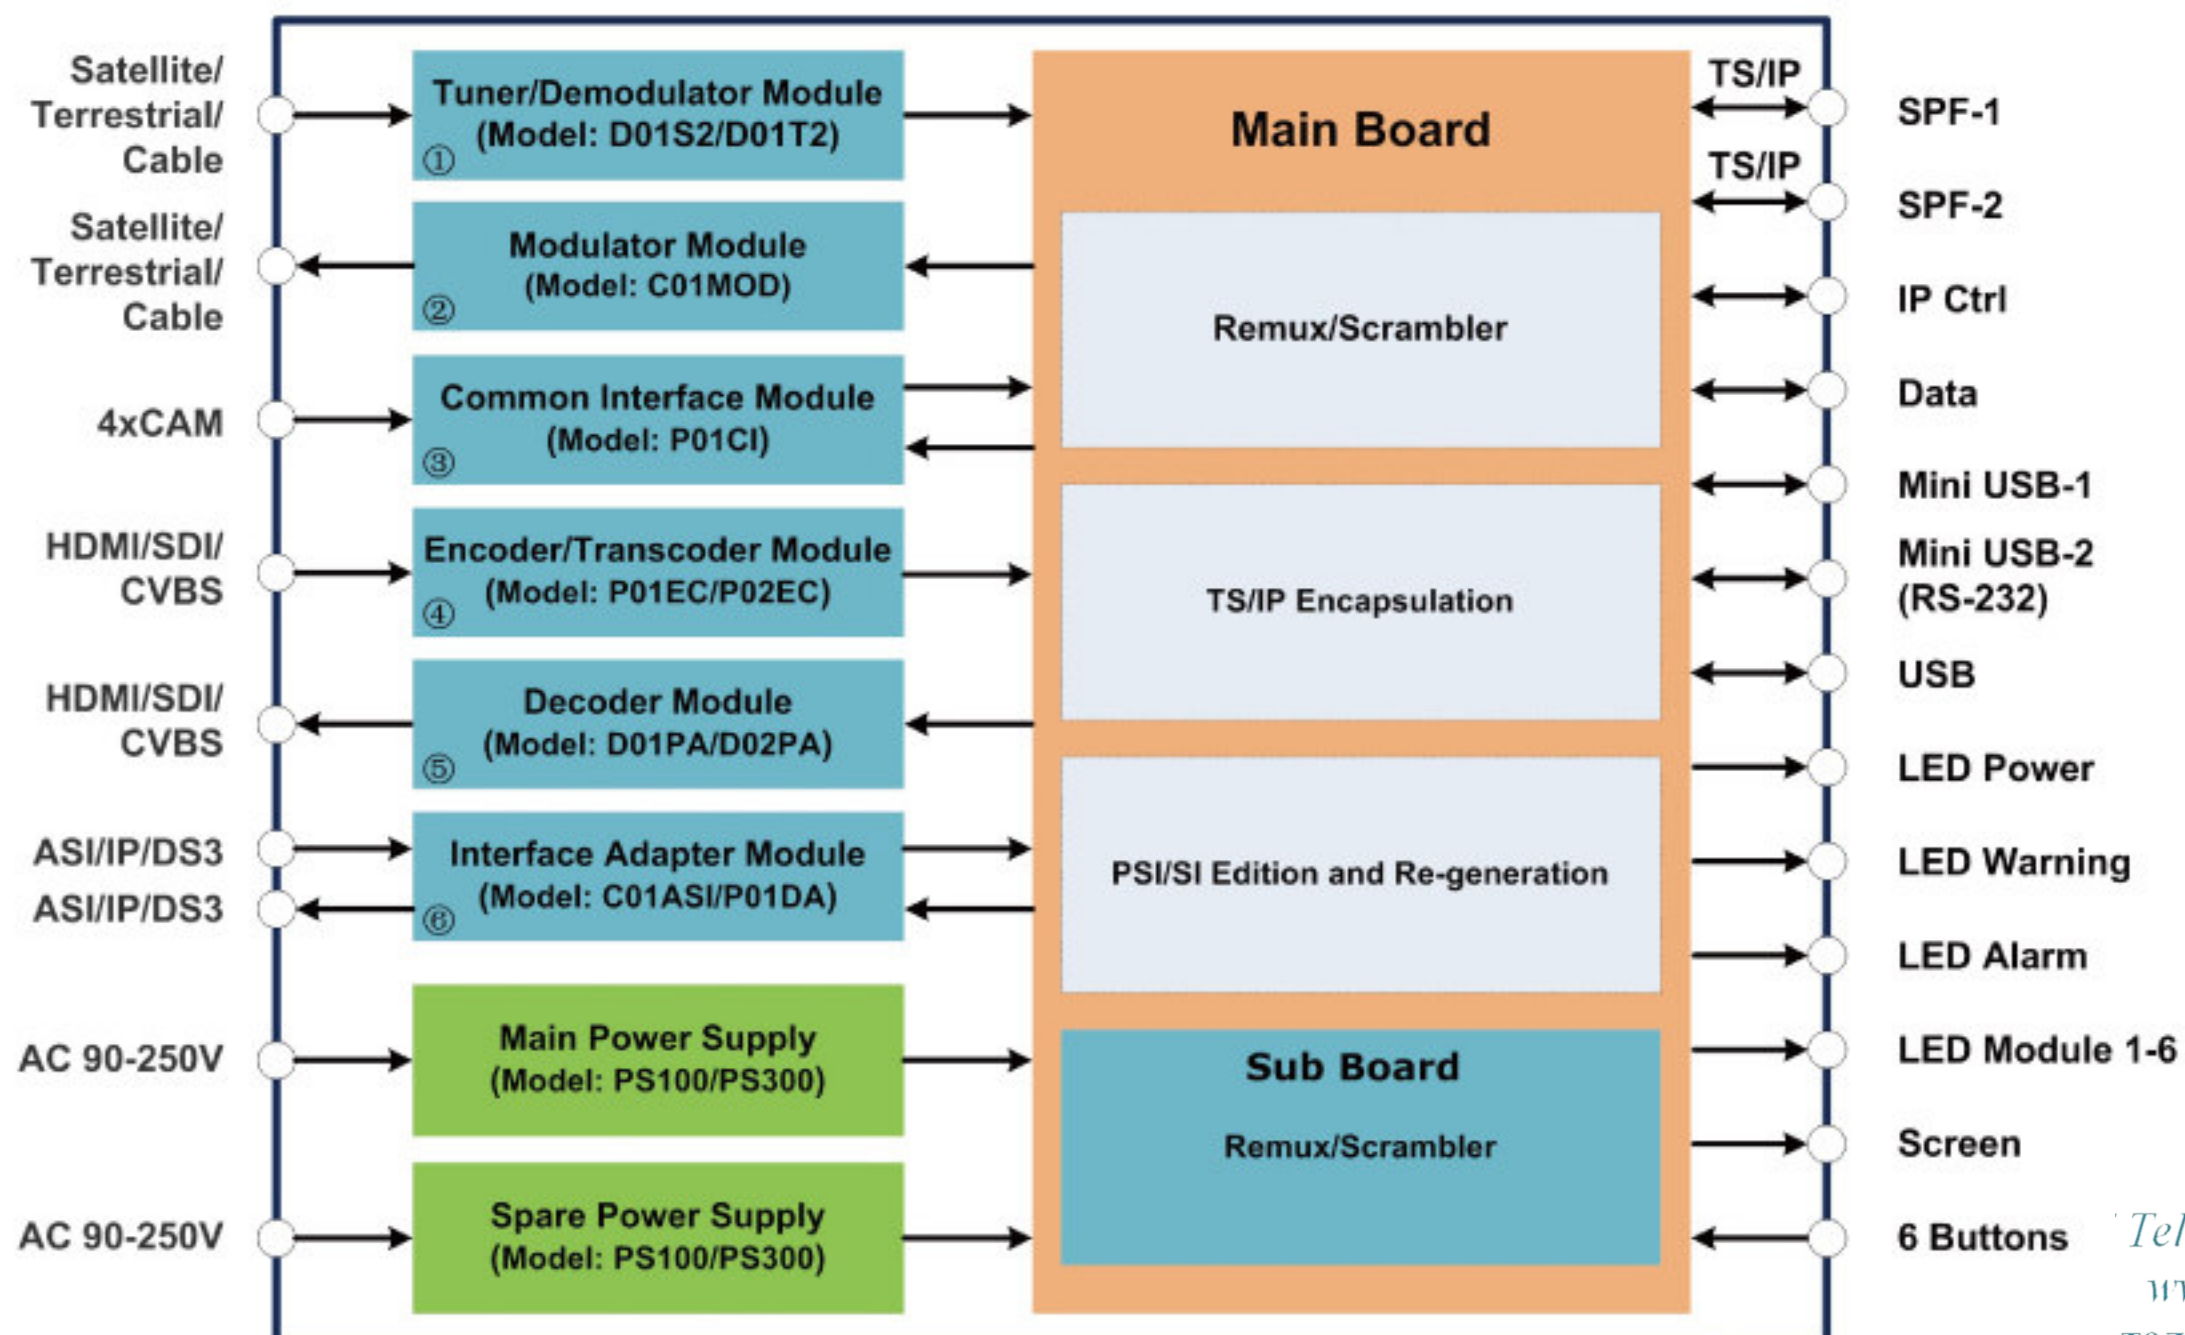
Satellite/ Terrestrial/ Cable

Satellite/ Terrestrial/ Cable

4xCAM

HDMI/SDI/ CVBS

HDMI/SDI/ CVBS

ASI/IP/DS3

ASI/IP/DS3

AC 90-250V

AC 90-250V

Tuner/Demodulator Module (Model: D01S2/D01T2) ①

Modulator Module (Model: C01MOD) ②

Common Interface Module (Model: P01CI) ③

Encoder/Transcoder Module (Model: P01EC/P02EC) ④

Decoder Module (Model: D01PA/D02PA) ⑤

Interface Adapter Module (Model: C01ASI/P01DA) ⑥

Main Power Supply (Model: PS100/PS300)

Spare Power Supply (Model: PS100/PS300)

Main Board

Remux/Scrambler

TS/IP Encapsulation

PSI/SI Edition and Re-generation

Sub Board

Remux/Scrambler

TS/IP

TS/IP

SPF-1

SPF-2

IP Ctrl

Data

Mini USB-1

Mini USB-2 (RS-232)

USB

LED Power

LED Warning

LED Alarm

LED Module 1-6

Screen

6 Buttons

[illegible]